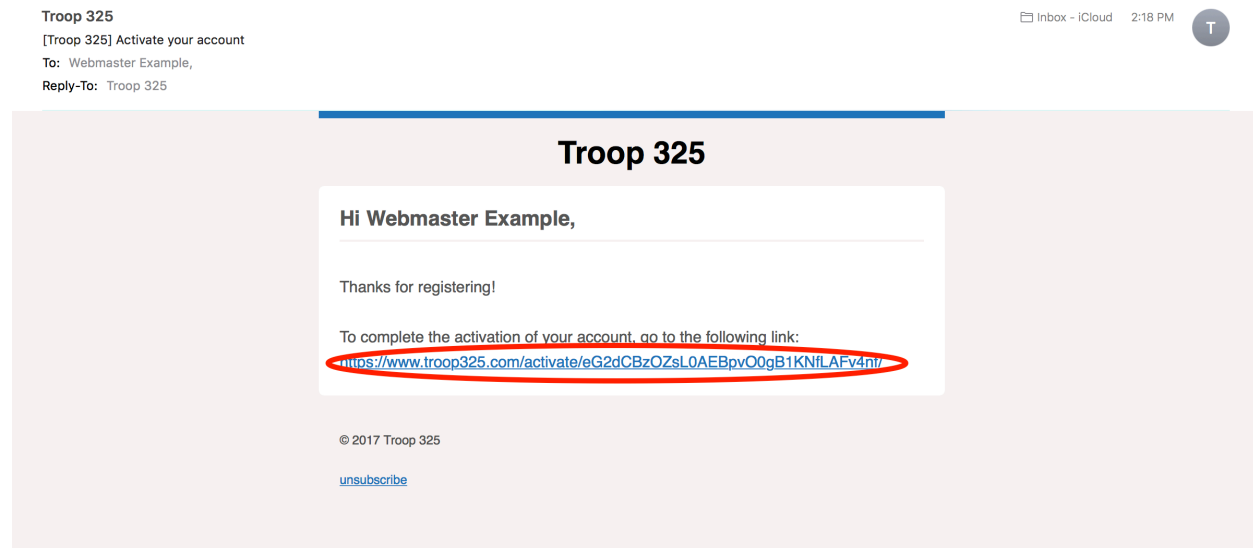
Troop 325
[Troop 325] Activate your account
To: Webmaster Example,
Reply-To: Troop 325

Inbox - iCloud 2:18 PM

T

Troop 325

Hi Webmaster Example,

Thanks for registering!

To complete the activation of your account, go to the following link:
https://www.troop325.com/activate/eG2dCBzOZsL0AEBpvO0gB1KNfLAFv4nf/

© 2017 Troop 325

unsubscribe